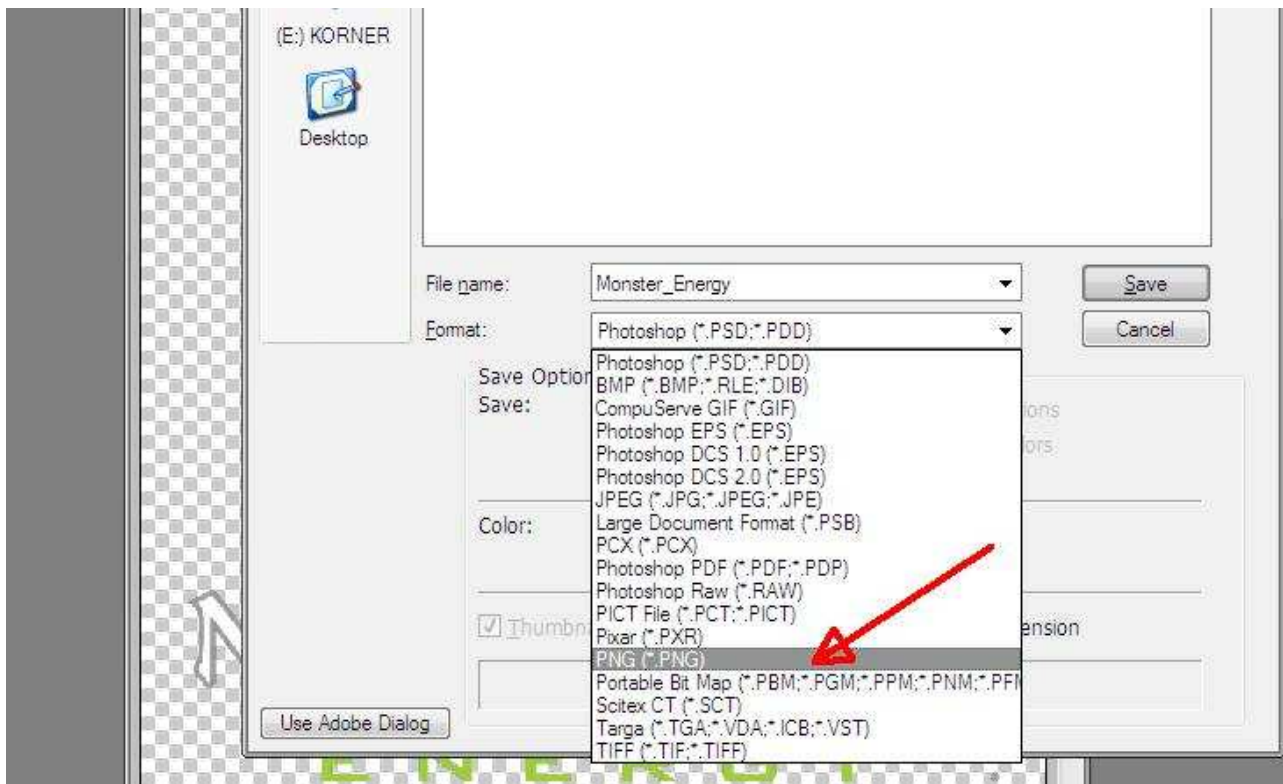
(E:) KORNER

Desktop

File name: Monster_Energy

Save

Format: Photoshop (*.PSD;*.PDD)

Cancel

Save Option
Save:

Photoshop (*.PSD;*.PDD)
BMP (*.BMP;*.RLE;*.DIB)
CompuServe GIF (*.GIF)
Photoshop EPS (*.EPS)
Photoshop DCS 1.0 (*.EPS)
Photoshop DCS 2.0 (*.EPS)
JPEG (*.JPG;*.JPEG;*.JPE)
Large Document Format (*.PSB)
PCX (*.PCX)
Photoshop PDF (*.PDF;*.PDP)
Photoshop Raw (*.RAW)
PICT File (*.PCT;*.PICT)
Pixar (*.PXR)
PNG (*.PNG)
Portable Bit Map (*.PBM;*.PGM;*.PPM;*.PNM;*.PFM
Scitex CT (*.SCT)
Targa (*.TGA;*.VDA;*.ICB;*.VST)
TIFF (*.TIF;*.TIFF)

ions
ors

Color:

Thumbn

ension

Use Adobe Dialog

ENERGY